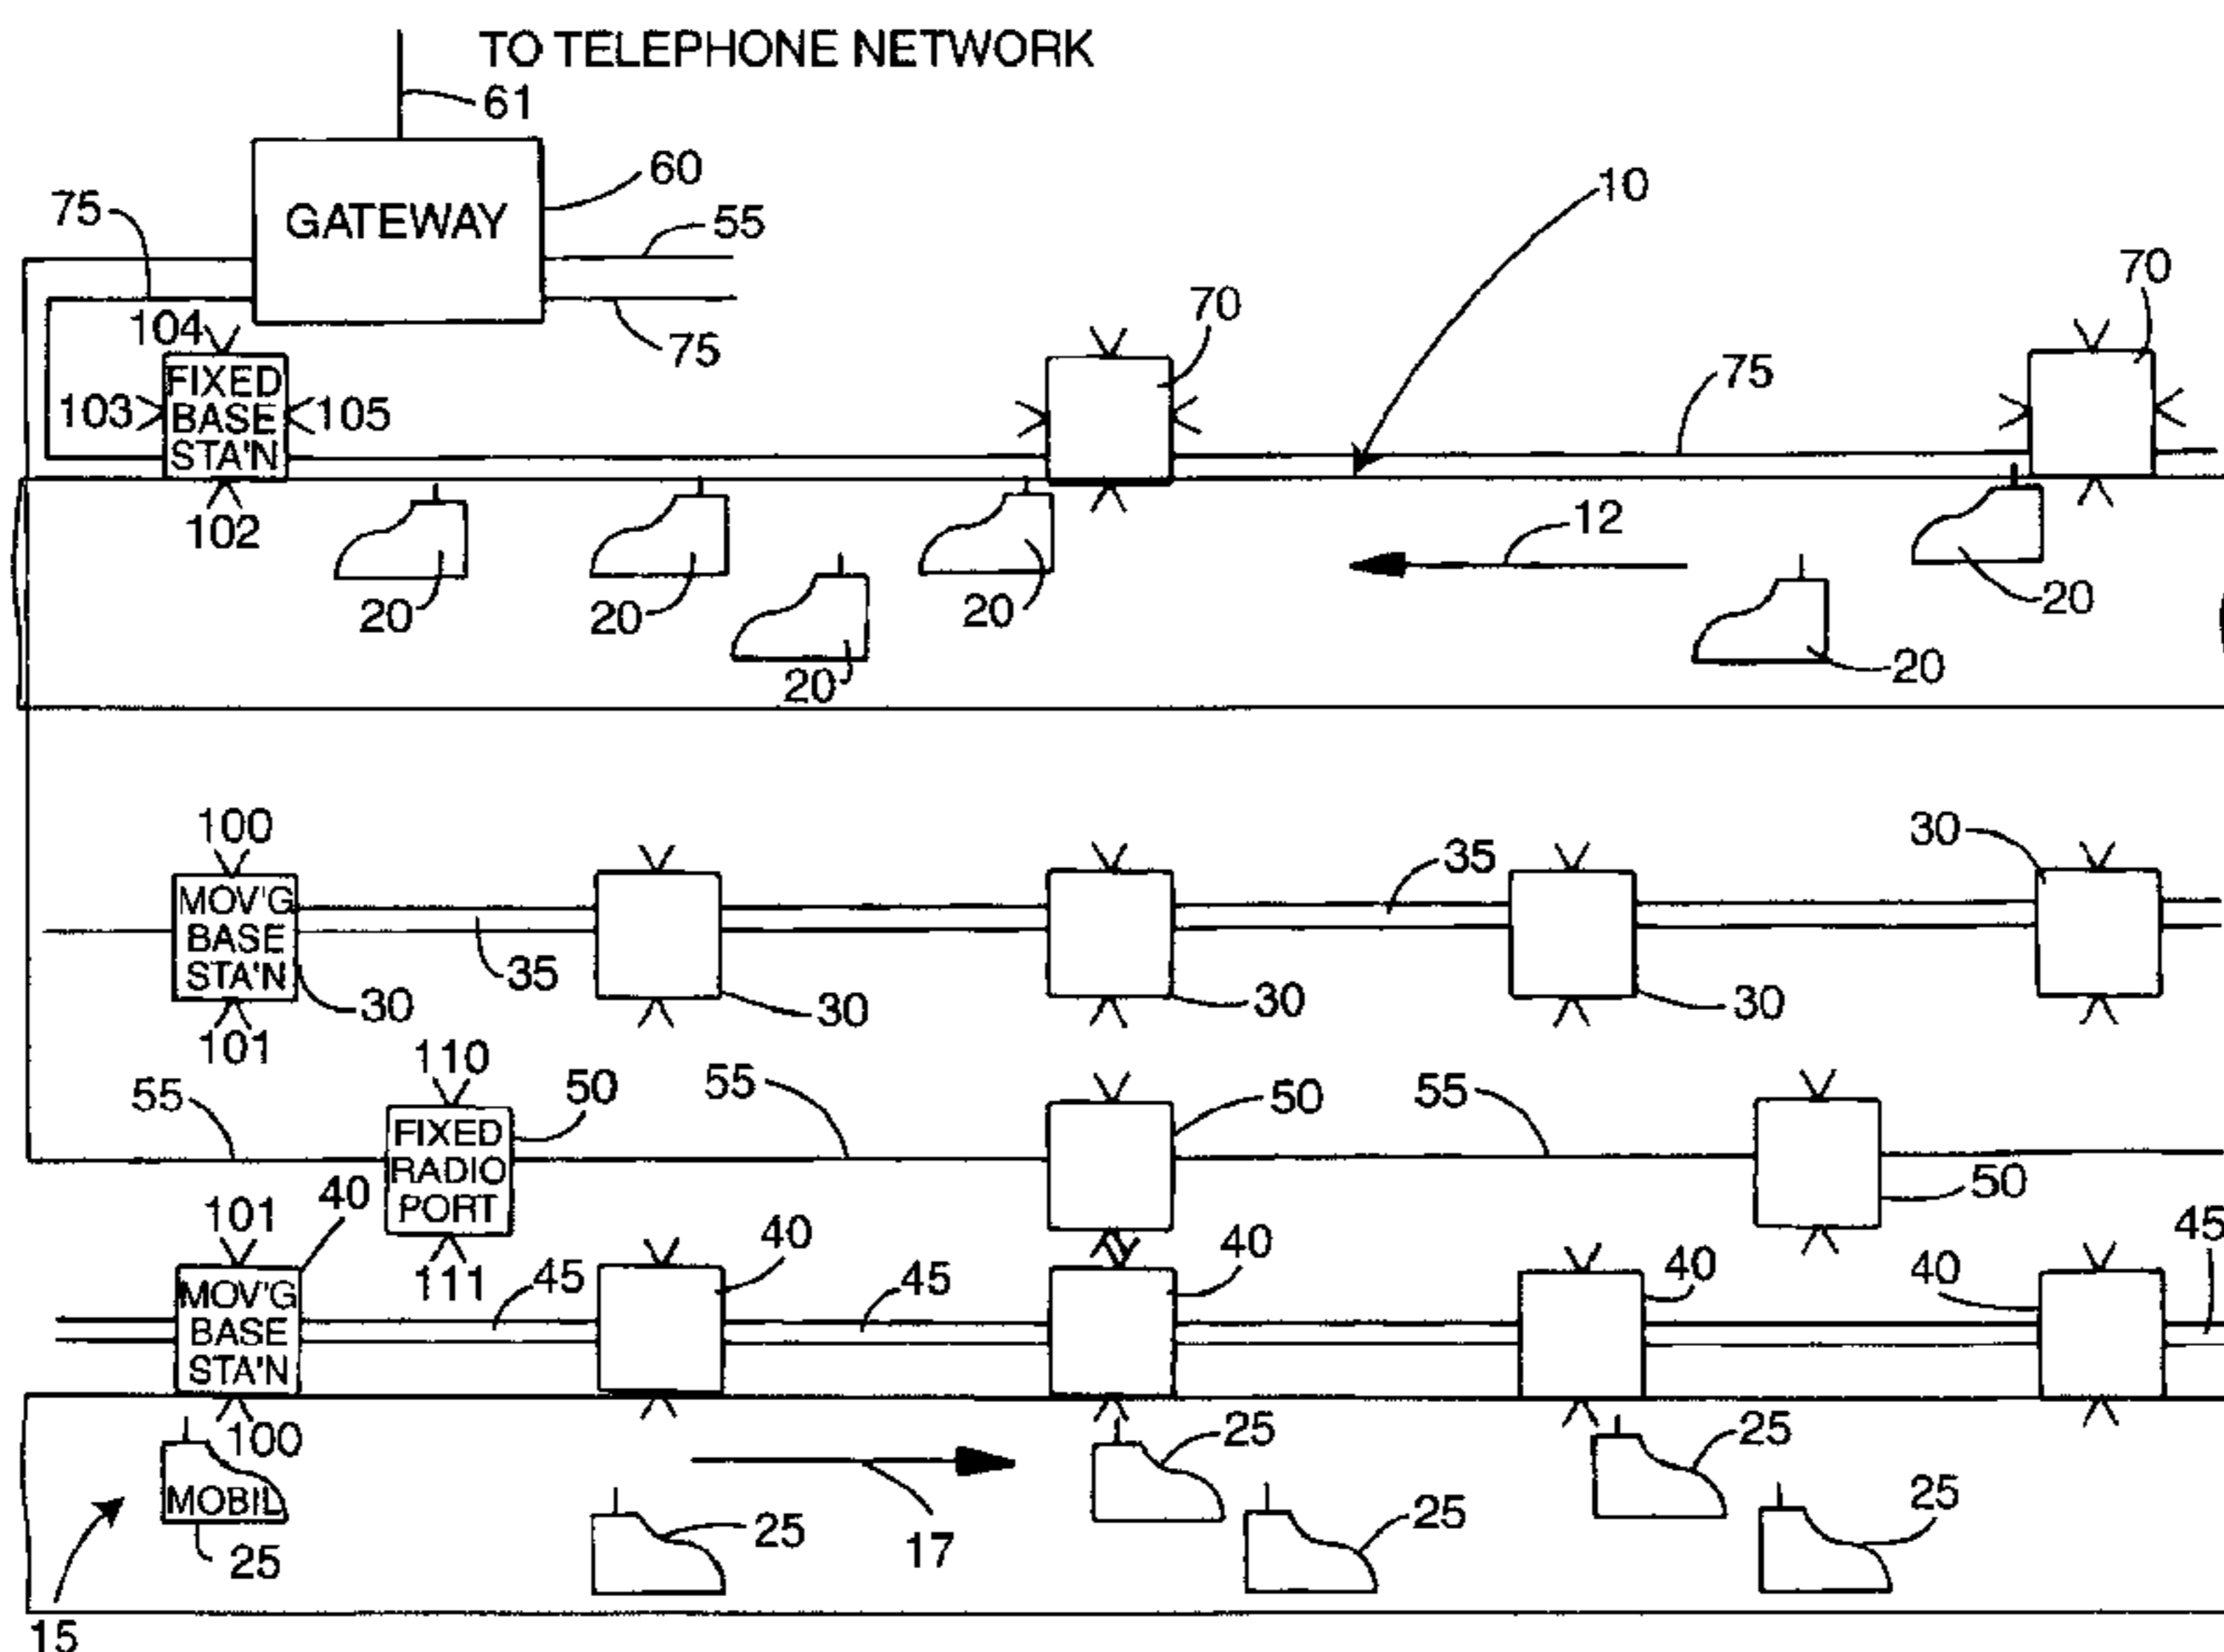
TO TELEPHONE NETWORK
61
60
GATEWAY
75
55
75
10
70
70
104
FIXED BASE STA'N
103
105
75
102
12
20
20
20
20
20
20
20
100
MOV'G BASE STA'N
35
30
35
30
30
30
30
30
101
110
50
55
55
50
55
FIXED RADIO PORT
50
101
40
40
40
45
111
45
45
40
40
MOV'G BASE STA'N
100
25
25
25
25
25
MOBIL
25
17
25
15